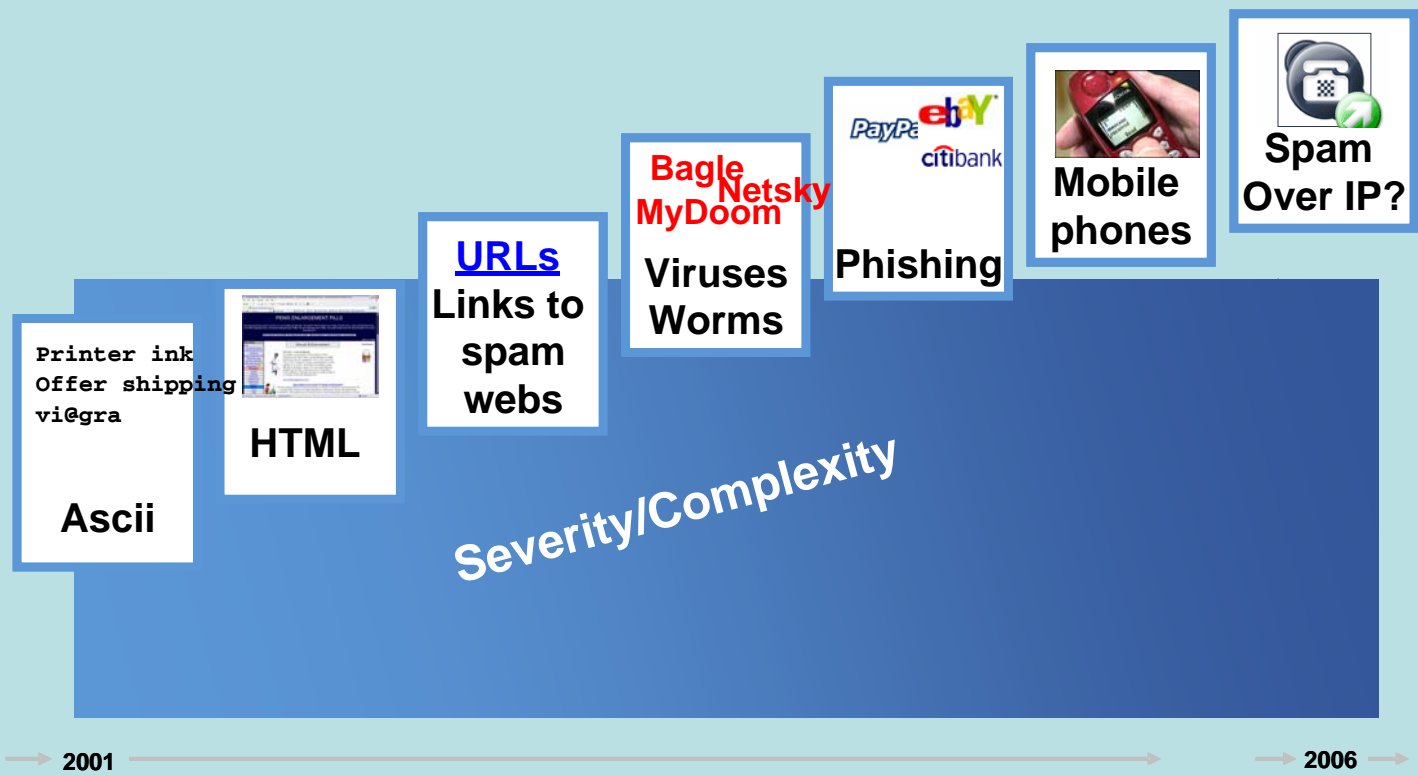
Printer ink
Offer shipping
vi@gra

Ascii

PENIS ENLARGEMENT PILLS

HTML

URLs
Links to spam webs

Bagle
Netsky
MyDoom
Viruses
Worms

PayPa
ebay
citibank
Phishing

Mobile phones

Spam Over IP?

Severity/Complexity

2001

2006